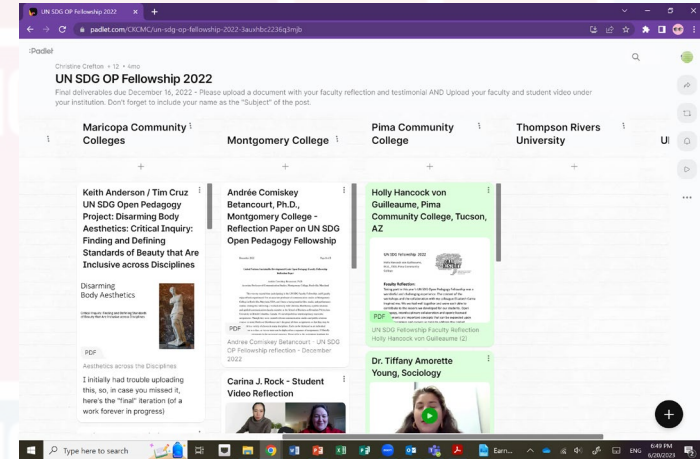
UN SDG OP Fellowship 2022

padlet.com/CKCMC/un-sdg-op-fellowship-2022-3auxhbc2236q3mjb

Padlet

Christine Crefton • 12 • 4mo

UN SDG OP Fellowship 2022

Final deliverables due December 16, 2022 - Please upload a document with your faculty reflection and testimonial AND Upload your faculty and student video under your institution. Don't forget to include your name as the "Subject" of the post.

Maricopa Community Colleges

Montgomery College

Pima Community College

Thompson Rivers University

Keith Anderson / Tim Cruz UN SDG Open Pedagogy Project: Disarming Body Aesthetics: Critical Inquiry: Finding and Defining Standards of Beauty that Are Inclusive across Disciplines

Disarming Body Aesthetics

PDF

Aesthetics across the Disciplines

I initially had trouble uploading this, so, in case you missed it, here's the "final" iteration (of a work forever in progress)

Andrée Comiskey Betancourt, Ph.D., Montgomery College - Reflection Paper on UN SDG Open Pedagogy Fellowship

PDF

Andree Comiskey Betancourt - UN SDG OP Fellowship reflection - December 2022

Carina J. Rock - Student Video Reflection

Holly Hancock von Guilleaume, Pima Community College, Tucson, AZ

UN SDG Fellowship 2022

Faculty Reflection

PDF

UN SDG Fellowship Faculty Reflection Holly Hancock von Guilleaume (2)

Dr. Tiffany Amorette Young, Sociology

Type here to search

ENG

6:49 PM
6/28/2023